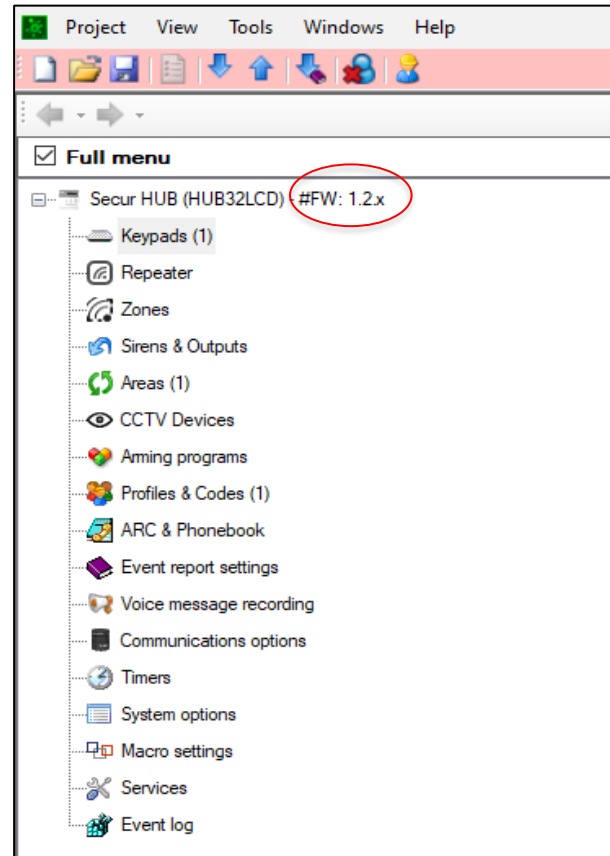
Project View Tools Windows Help

Full menu

Secur HUB (HUB32LCD) - #FW: 1.2.x

Keypads (1)

Repeater

Zones

Sirens & Outputs

Areas (1)

CCTV Devices

Arming programs

Profiles & Codes (1)

ARC & Phonebook

Event report settings

Voice message recording

Communications options

Timers

System options

Macro settings

Services

Event log